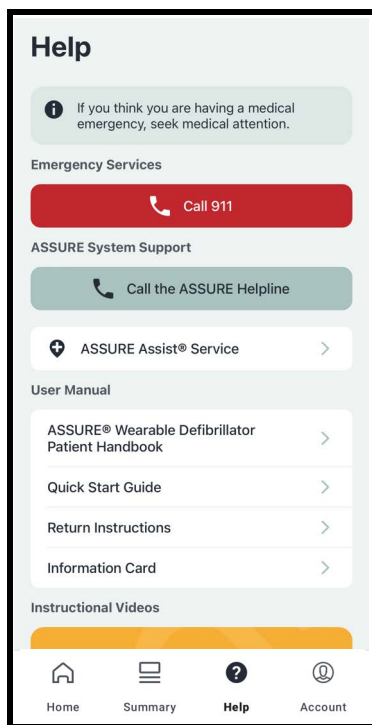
Help

If you think you are having a medical emergency, seek medical attention.

Emergency Services

Call 911

ASSURE System Support

Call the ASSURE Helpline

ASSURE Assist® Service

User Manual

ASSURE® Wearable Defibrillator Patient Handbook

Quick Start Guide

Return Instructions

Information Card

Instructional Videos

Home
Summary
Help
Account